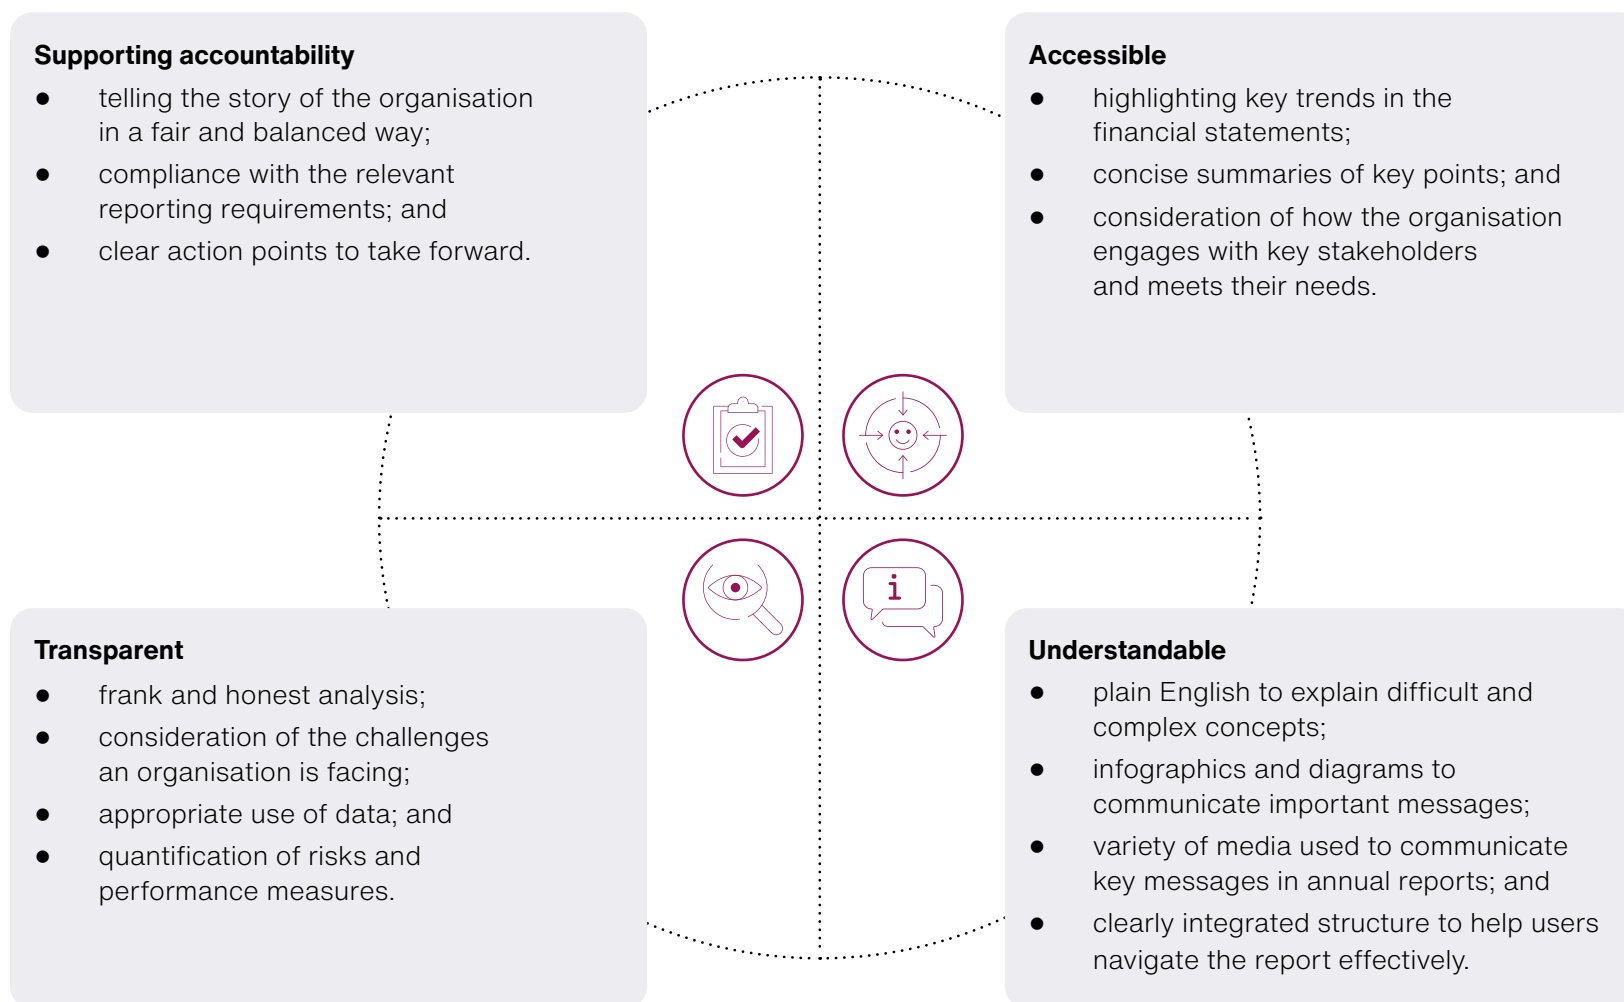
**Supporting accountability**

- telling the story of the organisation in a fair and balanced way;
- compliance with the relevant reporting requirements; and
- clear action points to take forward.

**Accessible**

- highlighting key trends in the financial statements;
- concise summaries of key points; and
- consideration of how the organisation engages with key stakeholders and meets their needs.

i

**Transparent**

- frank and honest analysis;
- consideration of the challenges an organisation is facing;
- appropriate use of data; and
- quantification of risks and performance measures.

**Understandable**

- plain English to explain difficult and complex concepts;
- infographics and diagrams to communicate important messages;
- variety of media used to communicate key messages in annual reports; and
- clearly integrated structure to help users navigate the report effectively.